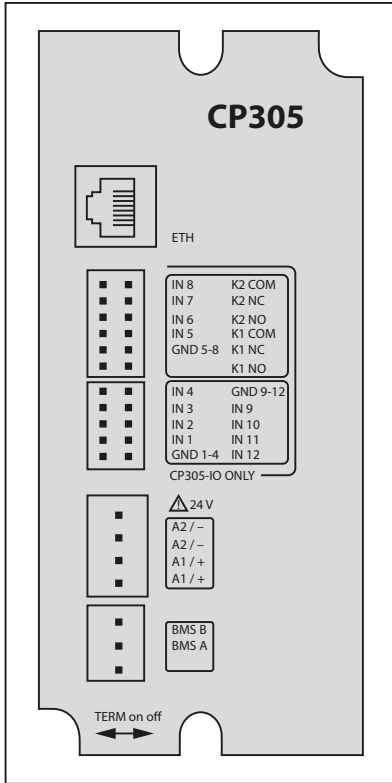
CP305

ETH

IN 8 K2 COM
IN 7 K2 NC
IN 6 K2 NO
IN 5 K1 COM
GND 5-8 K1 NC
K1 NO

IN 4 GND 9-12
IN 3 IN 9
IN 2 IN 10
IN 1 IN 11
GND 1-4 IN 12

CP305-IO ONLY

24 V
A2 / –
A2 / –
A1 / +
A1 / +

BMS B
BMS A

TERM on off